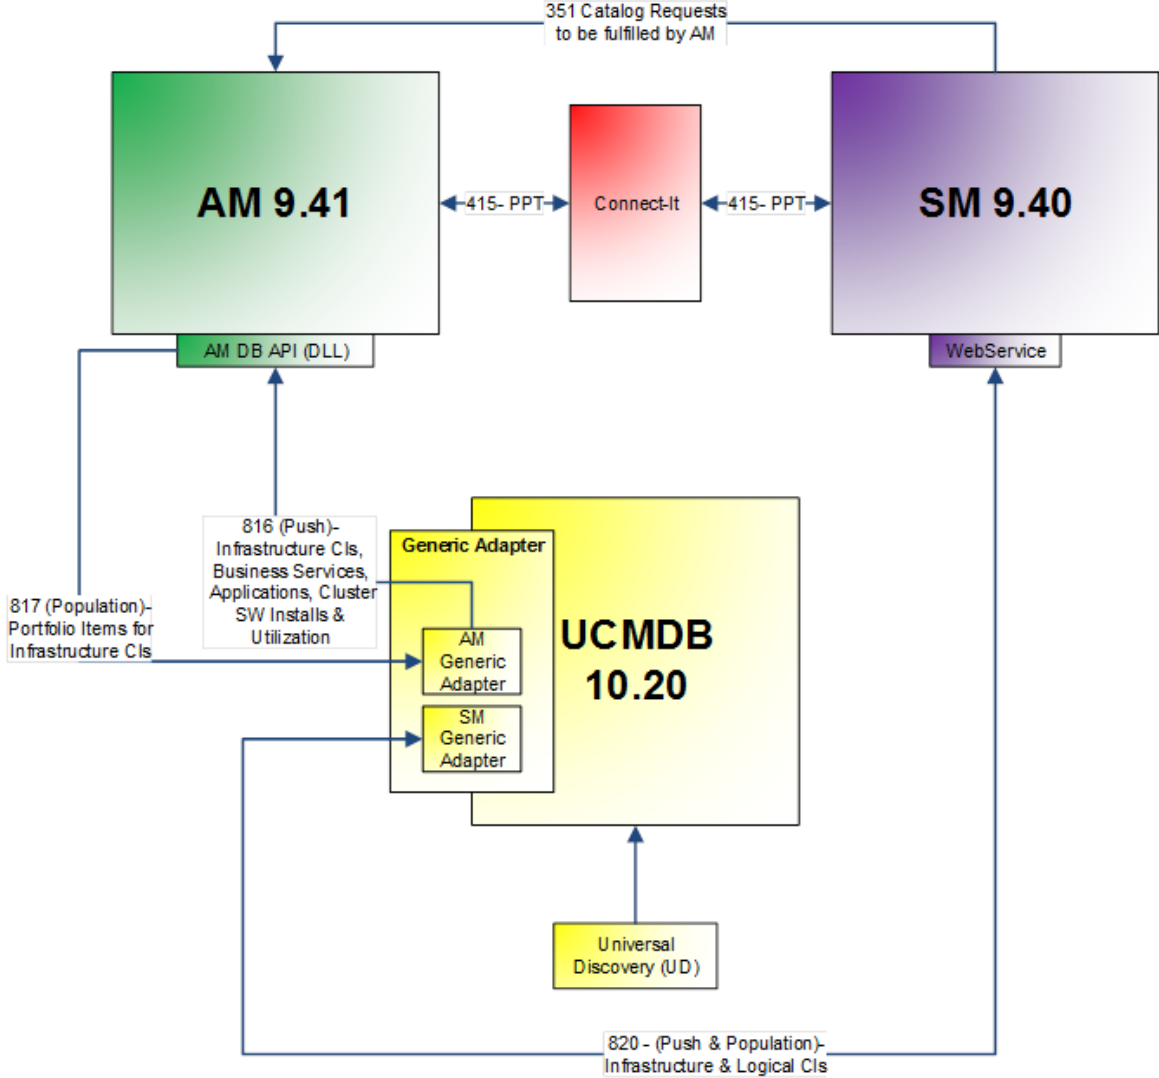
351 Catalog Requests
to be fulfilled by AM

AM 9.41

415- PPT

Connect-It

415- PPT

SM 9.40

AM DB API (DLL)

WebService

816 (Push)-
Infrastructure CIs,
Business Services,
Applications, Cluster
SW Installs &
Utilization

817 (Population)-
Portfolio Items for
Infrastructure CIs

Generic Adapter

AM
Generic
Adapter

SM
Generic
Adapter

UCMDB
10.20

Universal
Discovery (UD)

820 - (Push & Population)-
Infrastructure & Logical CIs